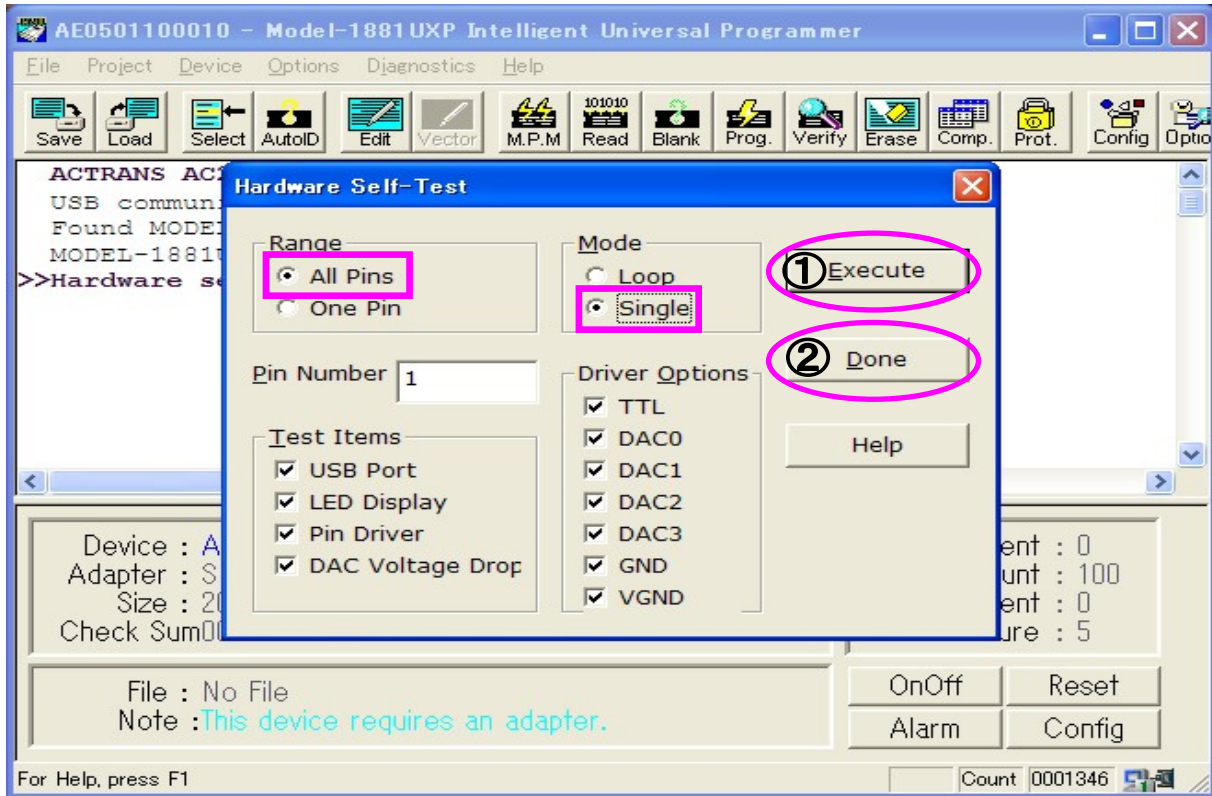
AE0501100010 - Model-1881UXP Intelligent Universal Programmer

File Project Device Options Diagnostics Help

Save Load Select AutoID Edit Vector M.P.M Read Blank Prog. Verify Erase Comp. Prot. Config Optio

ACTRANS AC
USB communi
Found MODEL
MODEL-1881U
>>Hardware se

Hardware Self-Test

Range
All Pins
One Pin

Mode
Loop
Single

① Execute

② Done

Pin Number 1

Driver Options
TTL
DAC0
DAC1
DAC2
DAC3
GND
VGND

Help

Test Items
USB Port
LED Display
Pin Driver
DAC Voltage Drop

Device : A
Adapter : S
Size : 2
Check Sum0

ent : 0
unt : 100
ent : 0
ure : 5

File : No File
Note : This device requires an adapter.

OnOff Reset
Alarm Config

For Help, press F1

Count 0001346